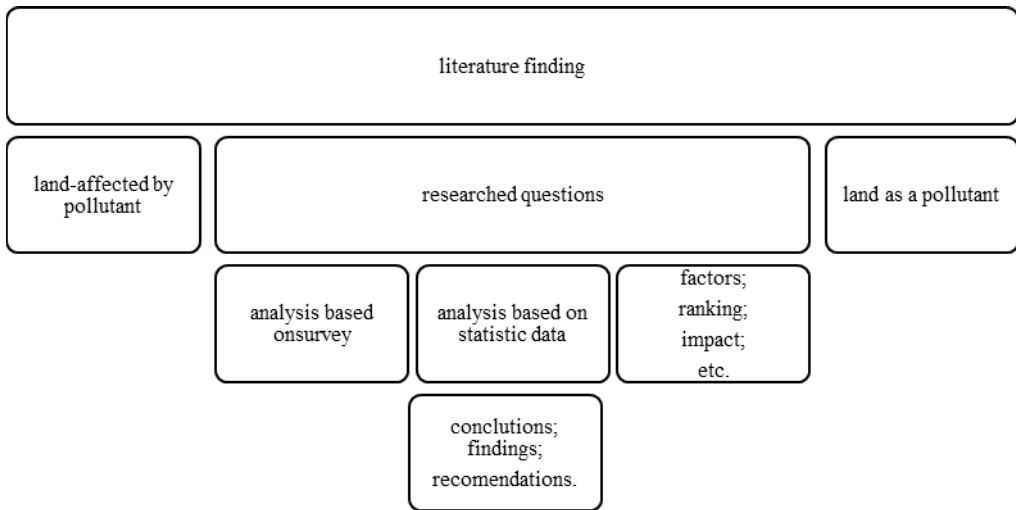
literature finding

land-affected by pollutant

researched questions

land as a pollutant

analysis based onsurvey

analysis based on statistic data

factors;
ranking;
impact;
etc.

conclutions;
findings;
recomendations.